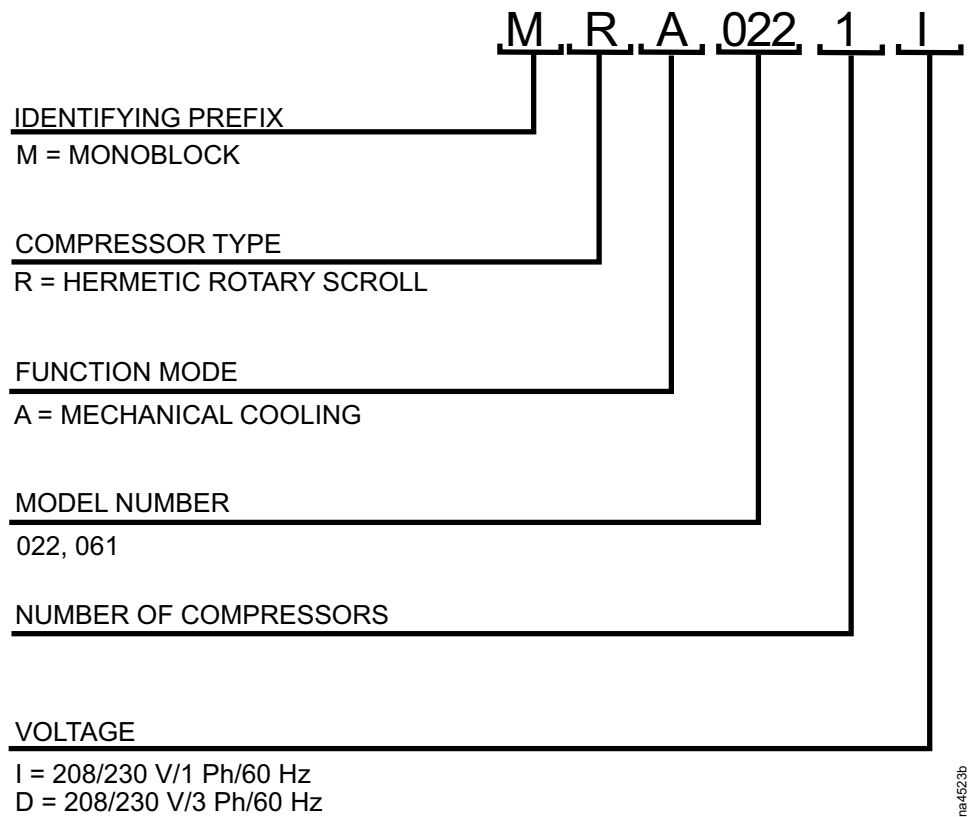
M R A 022 1 I

IDENTIFYING PREFIX
M = MONOBLOCK

COMPRESSOR TYPE
R = HERMETIC ROTARY SCROLL

FUNCTION MODE
A = MECHANICAL COOLING

MODEL NUMBER
022, 061

NUMBER OF COMPRESSORS

VOLTAGE
I = 208/230 V/1 Ph/60 Hz
D = 208/230 V/3 Ph/60 Hz

na4523b